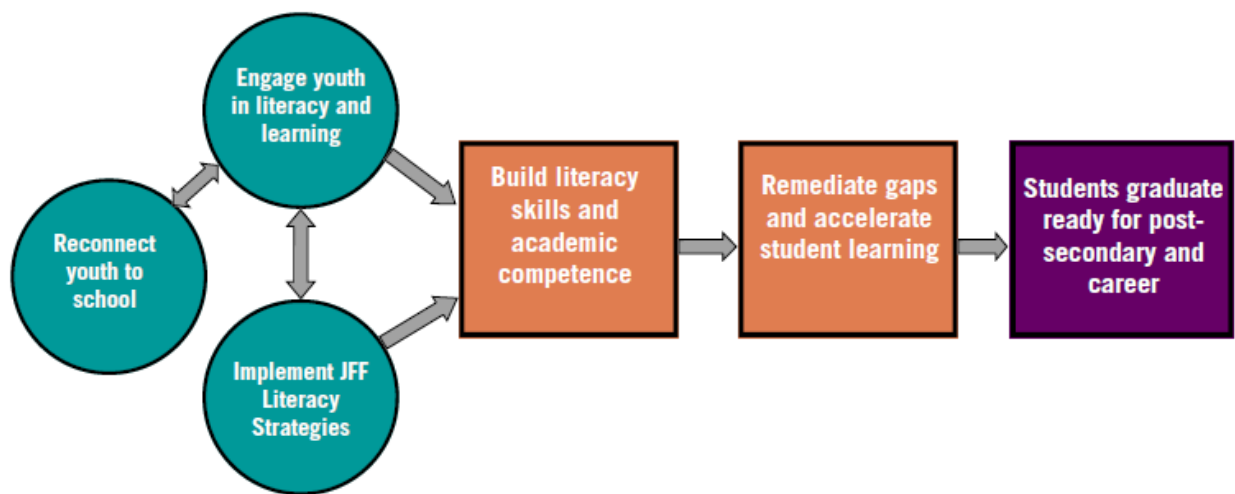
Engage youth in literacy and learning

Reconnect youth to school

Implement JFF Literacy Strategies

Build literacy skills and academic competence

Remediate gaps and accelerate student learning

Students graduate ready for postsecondary and career